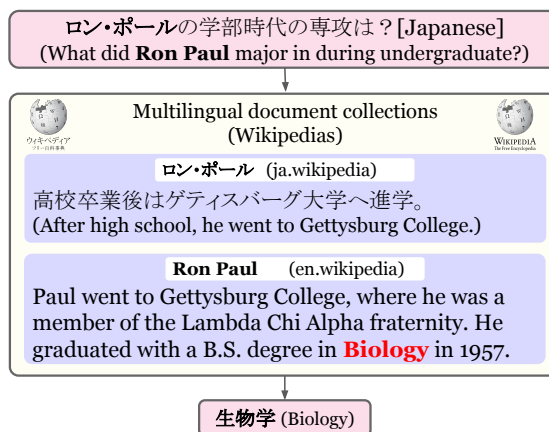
ロン・ポールの学部時代の専攻は？[Japanese]
(What did **Ron Paul** major in during undergraduate?)

ウィキペディア フリー百科事典

Multilingual document collections (Wikipedias)

WIKIPEDIA The Free Encyclopedia

ロン・ポール (ja.wikipedia)

高校卒業後はゲティスバーグ大学へ進学。
(After high school, he went to Gettysburg College.)

Ron Paul (en.wikipedia)

Paul went to Gettysburg College, where he was a member of the Lambda Chi Alpha fraternity. He graduated with a B.S. degree in **Biology** in 1957.

生物学 (Biology)